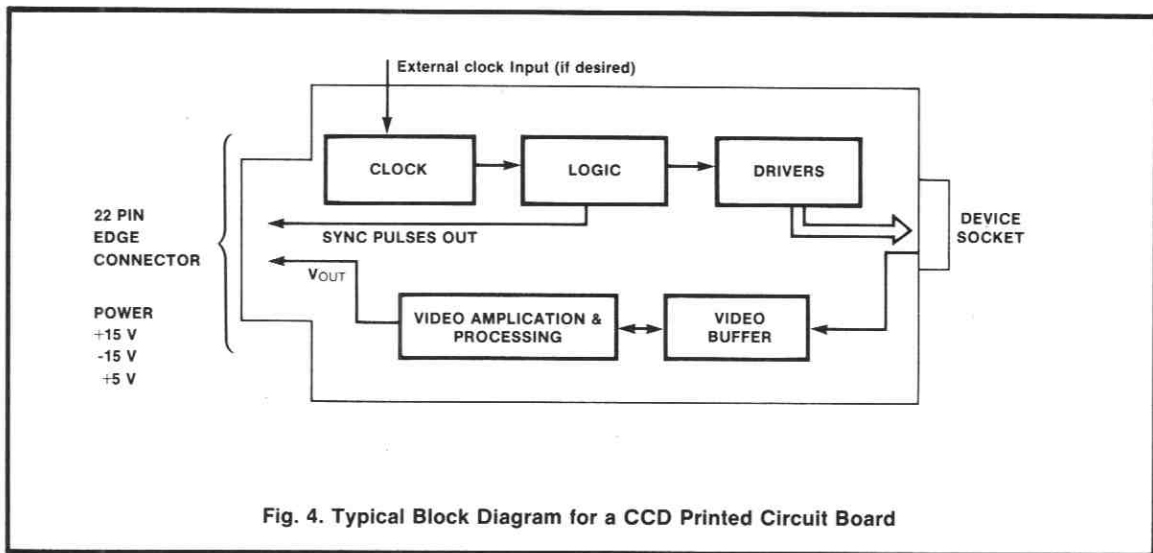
External clock Input (if desired)

CLOCK

LOGIC

DRIVERS

22 PIN EDGE CONNECTOR

SYNC PULSES OUT

DEVICE SOCKET

$V_{OUT}$

POWER
+15 V
-15 V
+5 V

VIDEO AMPLICATION & PROCESSING

VIDEO BUFFER

Fig. 4. Typical Block Diagram for a CCD Printed Circuit Board